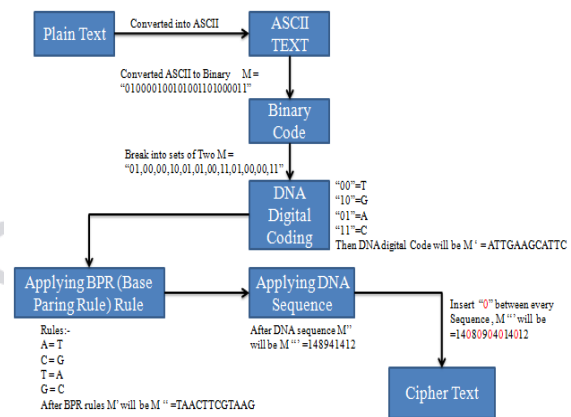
Plain Text

Converted into ASCII

ASCII TEXT

Converted ASCII to Binary M = “0100001001010011010000011”

Binary Code

Break into sets of Two M = “01,00,00,10,01,01,00,11,01,00,00,11”

DNA Digital Coding

“00”=T
“10”=G
“01”=A
“11”=C
Then DNA digital Code will be M ‘ = ATTGAAGCATTC

Applying BPR (Base Paring Rule) Rule

Rules:-
A= T
C= G
T = A
G = C
After BPR rules M’ will be M “ =TAACTTCGTAAG

Applying DNA Sequence

After DNA sequence M’’ will be M “‘ =148941412

Insert “0” between every Sequence , M “’ will be =14080904014012

Cipher Text